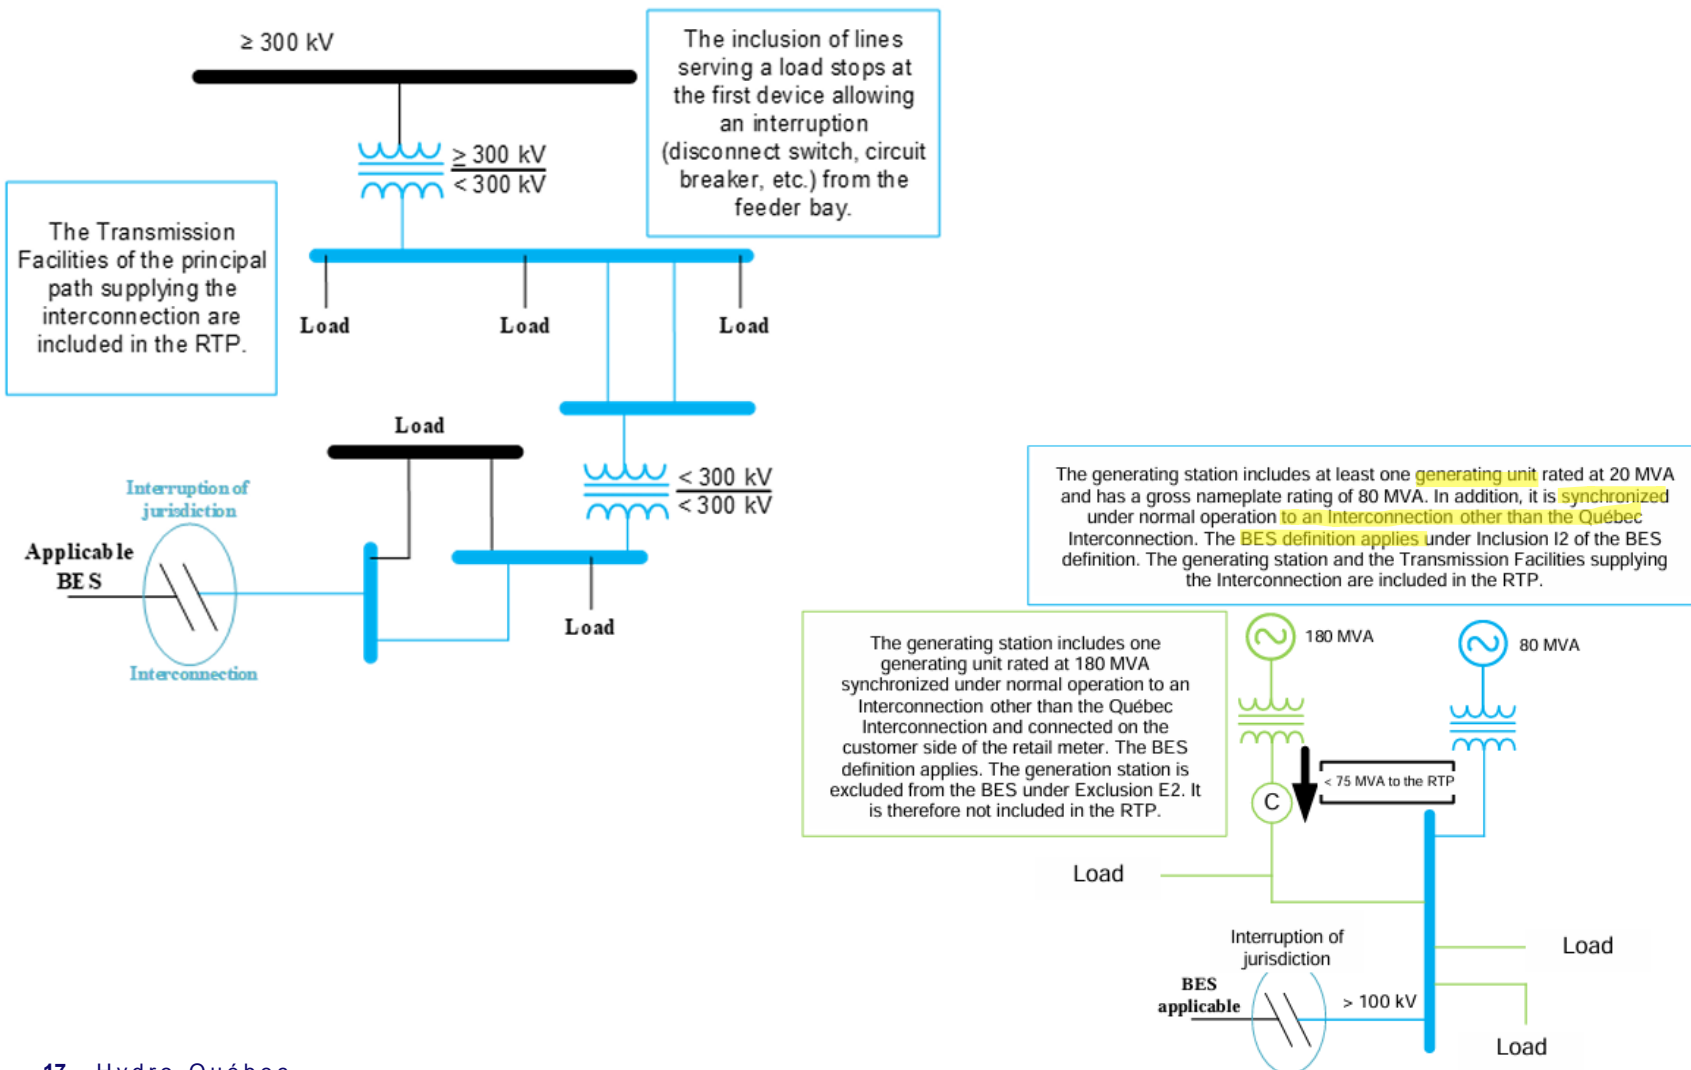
≥ 300 kV

The inclusion of lines serving a load stops at the first device allowing an interruption (disconnect switch, circuit breaker, etc.) from the feeder bay.

$\frac{\geq 300 \text{ kV}}{< 300 \text{ kV}}$

The Transmission Facilities of the principal path supplying the interconnection are included in the RTP.

Load

Load

Load

Load

$\frac{< 300 \text{ kV}}{< 300 \text{ kV}}$

Interruption of jurisdiction

Applicable BES

Interconnection

Load

The generating station includes at least one generating unit rated at 20 MVA and has a gross nameplate rating of 80 MVA. In addition, it is synchronized under normal operation to an Interconnection other than the Québec Interconnection. The BES definition applies under Inclusion I2 of the BES definition. The generating station and the Transmission Facilities supplying the Interconnection are included in the RTP.

The generating station includes one generating unit rated at 180 MVA synchronized under normal operation to an Interconnection other than the Québec Interconnection and connected on the customer side of the retail meter. The BES definition applies. The generation station is excluded from the BES under Exclusion E2. It is therefore not included in the RTP.

180 MVA

80 MVA

< 75 MVA to the RTP

C

Load

Interruption of jurisdiction

Load

BES applicable

> 100 kV

Load

17 Hydro-Québec